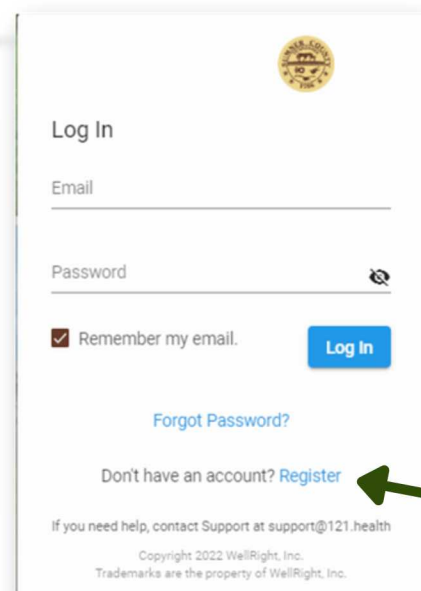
Log In

Email

Password

Remember my email.

Log In

Forgot Password?

Don't have an account? Register

If you need help, contact Support at support@121.health

Copyright 2022 WellRight, Inc.
Trademarks are the property of WellRight, Inc.